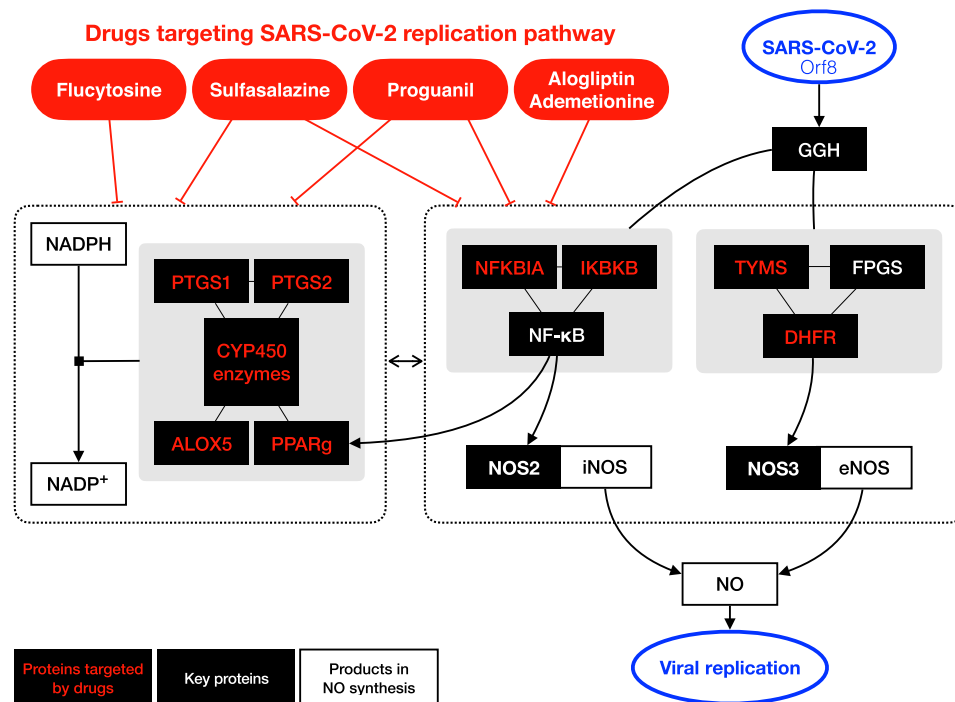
Drugs targeting SARS-CoV-2 replication pathway

Flucytosine

Sulfasalazine

Proguanil

Alogliptin Ademetionine

SARS-CoV-2 Orf8

GGH

NADPH

PTGS1

PTGS2

CYP450 enzymes

ALOX5

PPARg

NADP$^+$

NFKBIA

IKBKB

NF-κB

TYMS

FPGS

DHFR

NOS2

iNOS

NOS3

eNOS

NO

Viral replication

Proteins targeted by drugs

Key proteins

Products in NO synthesis